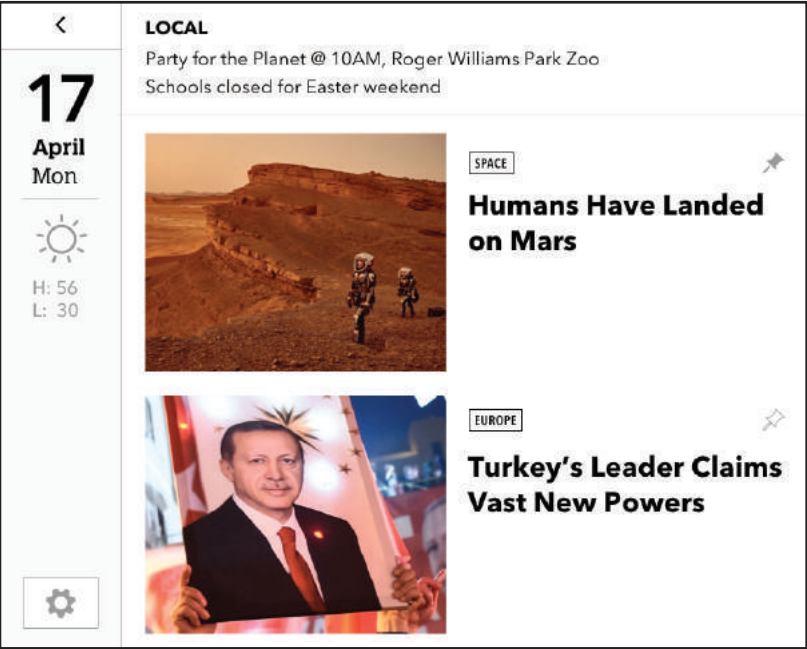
<

17

April
Mon

H: 56
L: 30

LOCAL
Party for the Planet @ 10AM, Roger Williams Park Zoo
Schools closed for Easter weekend

SPACE

Humans Have Landed on Mars

EUROPE

Turkey's Leader Claims Vast New Powers